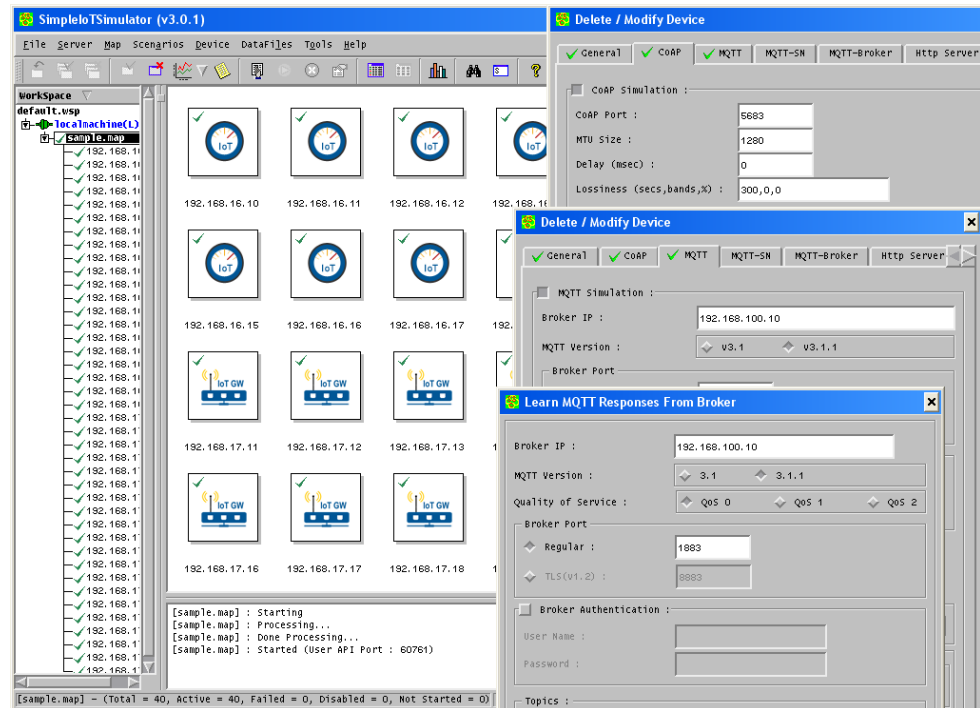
SimpleIoTSimulator (v3.0.1)

File Server Map Scenarios Device DataFiles Tools Help

WorkSpace
default.wsp
localmachine(L)
sample.map
192.168.1
192.168.1
192.168.1
192.168.1
192.168.1
192.168.1
192.168.1
192.168.1
192.168.1
192.168.1
192.168.1
192.168.1
192.168.1
192.168.1
192.168.1
192.168.1
192.168.1
192.168.1
192.168.1
192.168.1
192.168.1
192.168.1
192.168.1
192.168.1
192.168.1
192.168.1
192.168.1
192.168.1
192.168.1
192.168.1
192.168.1
192.168.1
192.168.1
192.168.1
192.168.1
192.168.1
192.168.1

IoT
192.168.16.10
IoT
192.168.16.11
IoT
192.168.16.12
192.168.1
IoT
192.168.16.15
IoT
192.168.16.16
IoT
192.168.16.17
192.
IoT GW
192.168.17.11
IoT GW
192.168.17.12
IoT GW
192.168.17.13
IoT GW
192.168.17.16
IoT GW
192.168.17.17
IoT GW
192.168.17.18

[sample.map] : Starting
[sample.map] : Processing...
[sample.map] : Done Processing...
[sample.map] : Started (User API Port : 60761)

[sample.map] - (Total = 40, Active = 40, Failed = 0, Disabled = 0, Not Started = 0)

Delete / Modify Device
General CoAP MQTT MQTT-SN MQTT-Broker Http Server
CoAP Simulation :
CoAP Port : 5683
MTU Size : 1280
Delay (msec) : 0
Lossiness (secs,bands,%) : 300,0,0

Delete / Modify Device
General CoAP MQTT MQTT-SN MQTT-Broker Http Server
MQTT Simulation :
Broker IP : 192.168.100.10
MQTT Version : v3.1 v3.1.1
Broker Port

Learn MQTT Responses From Broker
Broker IP : 192.168.100.10
MQTT Version : 3.1 3.1.1
Quality of Service : QoS 0 QoS 1 QoS 2
Broker Port
Regular : 1883
TLS(v1.2) : 8883
Broker Authentication :
User Name :
Password :
Topics :